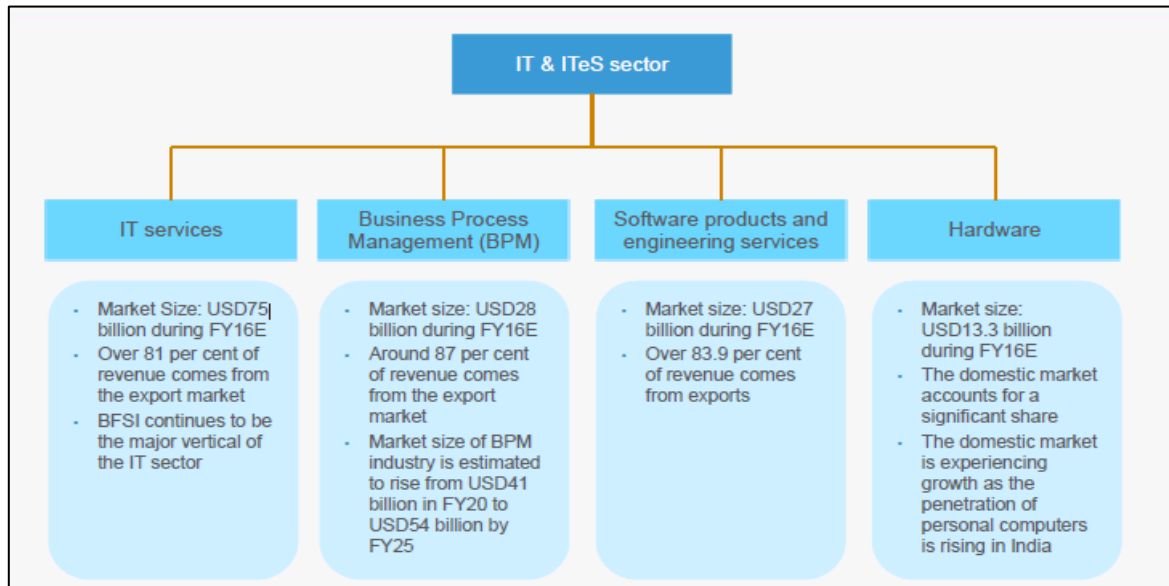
IT & ITeS sector

IT services

- Market Size: USD75 billion during FY16E
- Over 81 per cent of revenue comes from the export market
- BFSI continues to be the major vertical of the IT sector

Business Process Management (BPM)

- Market size: USD28 billion during FY16E
- Around 87 per cent of revenue comes from the export market
- Market size of BPM industry is estimated to rise from USD41 billion in FY20 to USD54 billion by FY25

Software products and engineering services

- Market size: USD27 billion during FY16E
- Over 83.9 per cent of revenue comes from exports

Hardware

- Market size: USD13.3 billion during FY16E
- The domestic market accounts for a significant share
- The domestic market is experiencing growth as the penetration of personal computers is rising in India